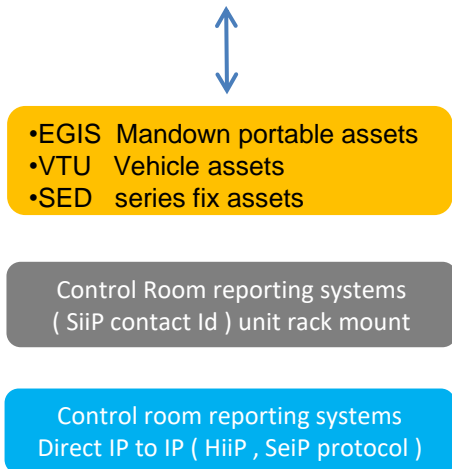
•EGIS Mandown portable assets
•VTU Vehicle assets
•SED series fix assets

Control Room reporting systems ( SiiP contact Id ) unit rack mount

Control room reporting systems Direct IP to IP ( HiiP , SeiP protocol )